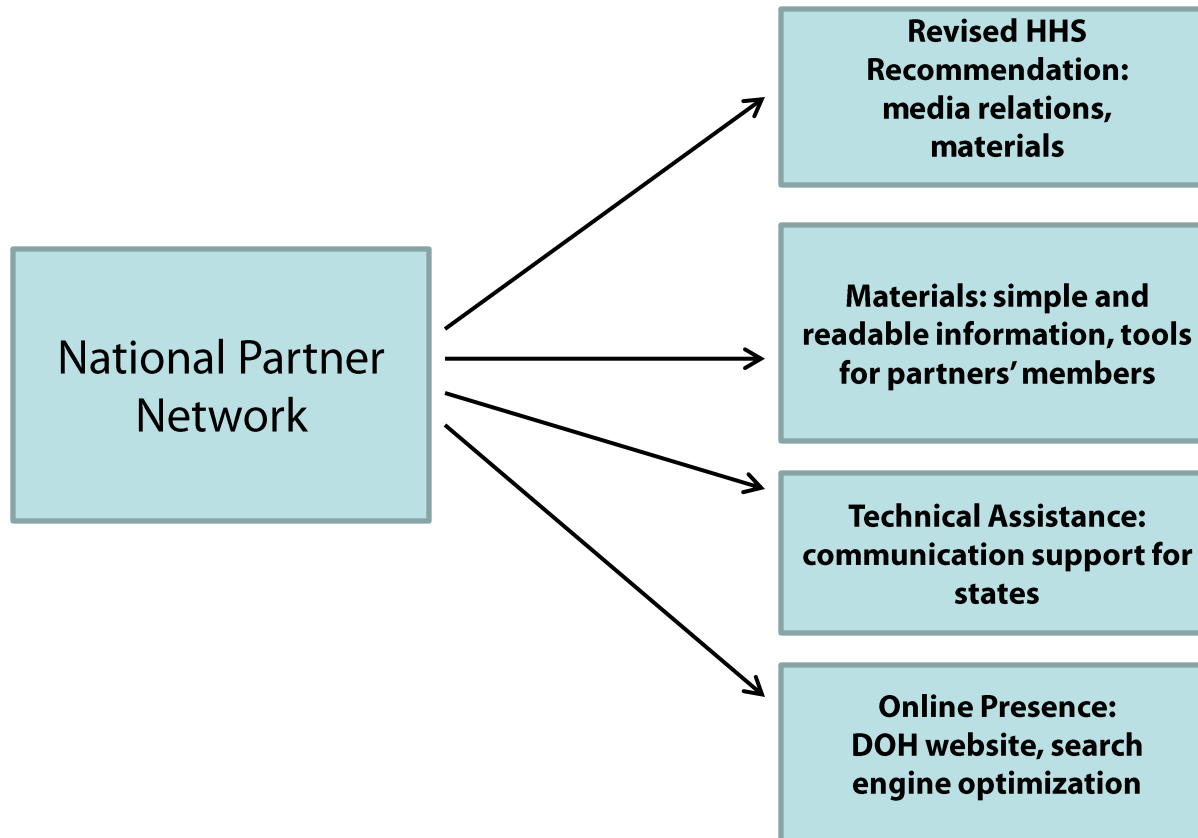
National Partner Network

Revised HHS Recommendation: media relations, materials

Materials: simple and readable information, tools for partners' members

Technical Assistance: communication support for states

Online Presence: DOH website, search engine optimization